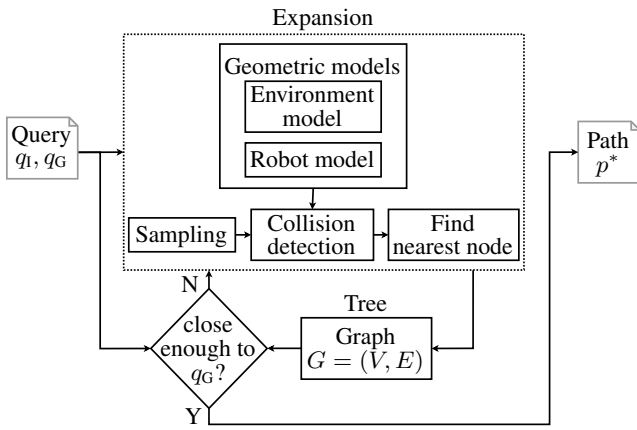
Expansion

Geometric models

Environment model

Robot model

Query $q_{\mathrm{I}}, q_{\mathrm{G}}$

Path $p^*$

Sampling

Collision detection

Find nearest node

N

Tree

close enough to $q_{\mathrm{G}}$?

Graph $G = (V, E)$

Y